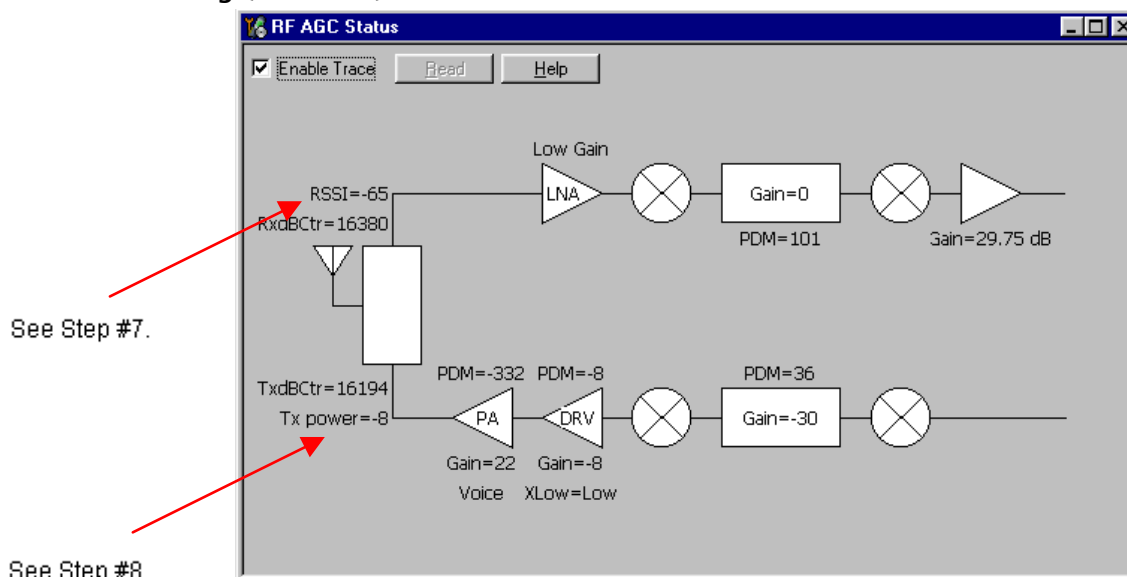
RF AGC Status

Enable Trace Read Help

Low Gain

RSSI=-65
RxdBCtr=16380

LNA

Gain=0

PDM=101

Gain=29.75 dB

See Step #7.

TxdBCtr=16194
Tx power=-8

PDM=-332 PDM=-8

PA DRV

PDM=36

Gain=-30

Gain=22 Gain=-8
Voice XLow=Low

See Step #8